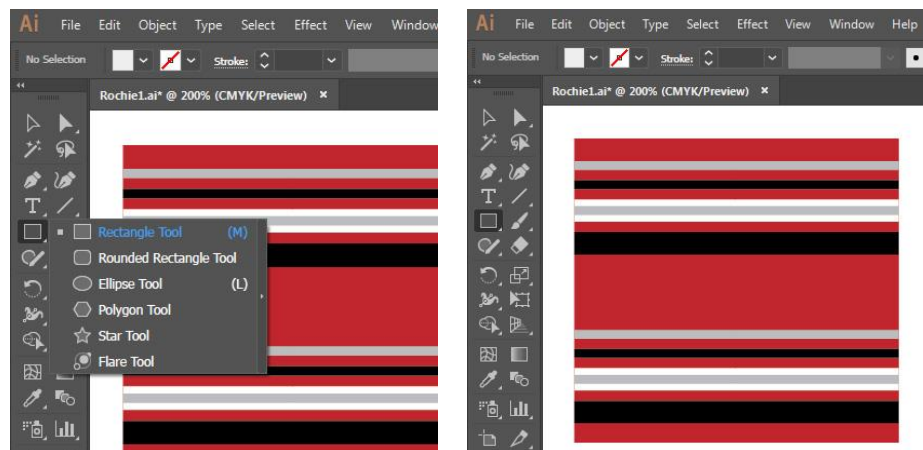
Ai File Edit Object Type Select Effect View Window

No Selection Stroke:

Rochie1.ai* @ 200% (CMYK/Preview) ×

Rectangle Tool (M)
Rounded Rectangle Tool
Ellipse Tool (L)
Polygon Tool
Star Tool
Flare Tool

Ai File Edit Object Type Select Effect View Window Help

No Selection Stroke:

Rochie1.ai* @ 200% (CMYK/Preview) ×